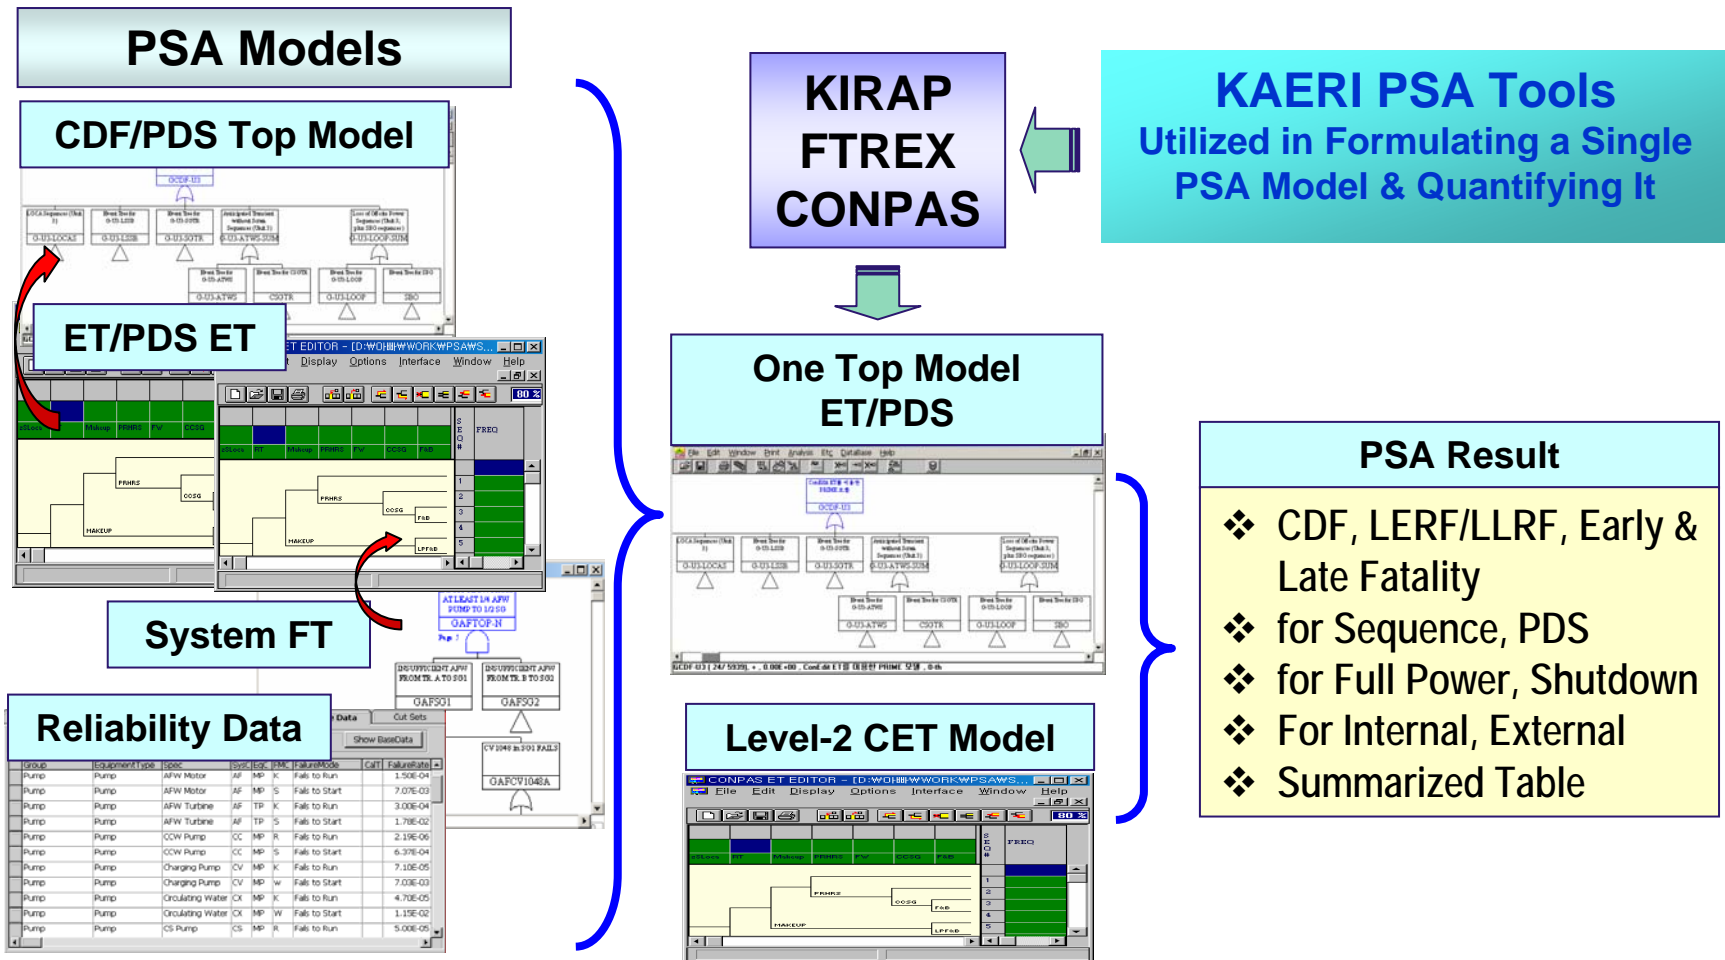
PSA Models

CDF/PDS Top Model

ET/PDS ET

System FT

Reliability Data

KIRAP
FTREX
CONPAS

KAERI PSA Tools
Utilized in Formulating a Single PSA Model & Quantifying It

One Top Model
ET/PDS

Level-2 CET Model

PSA Result

❖ CDF, LERF/LLRF, Early & Late Fatality
❖ for Sequence, PDS
❖ for Full Power, Shutdown
❖ For Internal, External
❖ Summarized Table

ET EDITOR - [D:\WORK\PSA\WS...
Display Options Interface Window Help

CONPAS ET EDITOR - [D:\WORK\PSA\WS...
File Edit Display Options Interface Window Help

GCDF-U3
G-U3-LOCAS
G-U3-LSSB
G-U3-SGTR
G-U3-ATWS-SUM
G-U3-LOOP-SUM
G-U3-ATWS
CSGTR
G-U3-LOOP
SBO

FREQ
MAKEUP
PRHRS
CCSG
FAB
LPFAB

AT LEAST 1/4 AFW PUMP TO 1/2 SG
GAFTOP-N
INSUFFICIENT AFW FROM TR. A TO SG1
INSUFFICIENT AFW FROM TR. B TO SG2
GAFSG1
GAFSG2
CV1048 FAILS
GAFCV1048A

Data
Cut Sets
Show BaseData

| Group | Equipment Type | Spec | Sys | Eqc | FMC | FailureMode | CalT | FailureRate |
|---|---|---|---|---|---|---|---|---|
| Pump | Pump | AFW Motor | AF | MP | K | Fails to Run | | 1.50E-04 |
| Pump | Pump | AFW Motor | AF | MP | S | Fails to Start | | 7.07E-03 |
| Pump | Pump | AFW Turbine | AF | TP | K | Fails to Run | | 3.00E-04 |
| Pump | Pump | AFW Turbine | AF | TP | S | Fails to Start | | 1.78E-02 |
| Pump | Pump | CCW Pump | CC | MP | R | Fails to Run | | 2.19E-06 |
| Pump | Pump | CCW Pump | CC | MP | S | Fails to Start | | 6.37E-04 |
| Pump | Pump | Charging Pump | CV | MP | K | Fails to Run | | 7.10E-05 |
| Pump | Pump | Charging Pump | CV | MP | S | Fails to Start | | 7.03E-03 |
| Pump | Pump | Circulating Water | CX | MP | K | Fails to Run | | 4.70E-05 |
| Pump | Pump | Circulating Water | CX | MP | W | Fails to Start | | 1.15E-02 |
| Pump | Pump | CS Pump | CS | MP | R | Fails to Run | | 5.00E-05 |